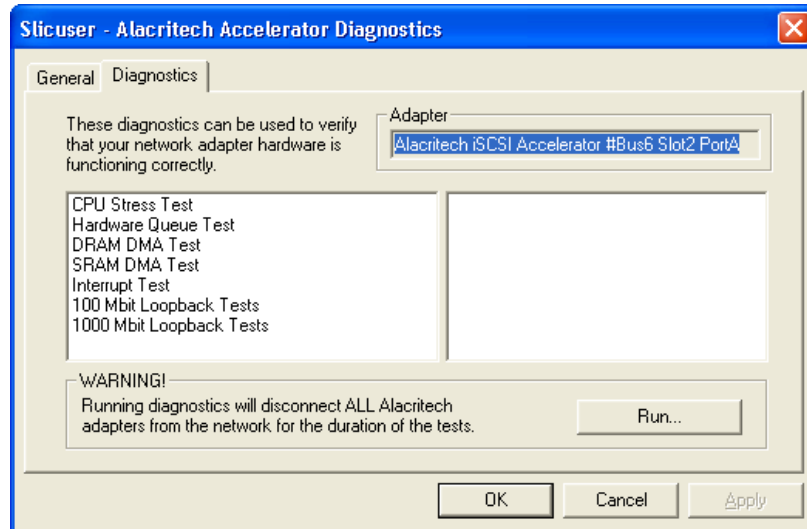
Slicuser - Alacritech Accelerator Diagnostics

General Diagnostics

These diagnostics can be used to verify that your network adapter hardware is functioning correctly.

Adapter

Alacritech iSCSI Accelerator #Bus6 Slot2 PortA

CPU Stress Test
Hardware Queue Test
DRAM DMA Test
SRAM DMA Test
Interrupt Test
100 Mbit Loopback Tests
1000 Mbit Loopback Tests

WARNING!

Running diagnostics will disconnect ALL Alacritech adapters from the network for the duration of the tests.

Run...

OK Cancel Apply